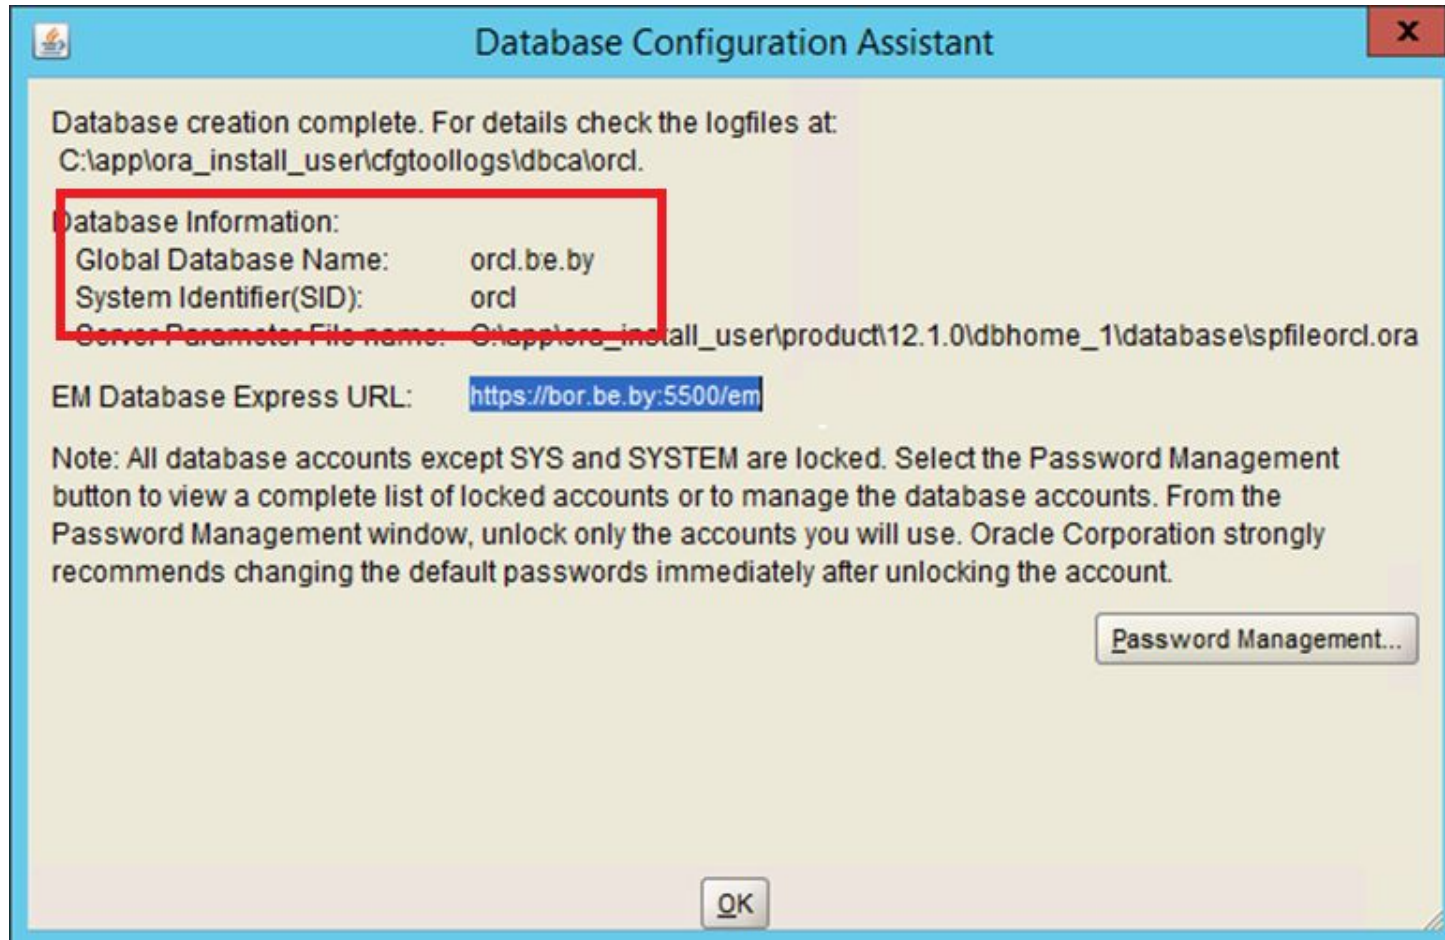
Database Configuration Assistant

x

Database creation complete. For details check the logfiles at:
C:\app\ora_install_user\cfgtoollogs\dbca\orcl.

Database Information:

| | |
|---|---|
| Global Database Name: | orcl.be.by |
| System Identifier(SID): | orcl |
| Server Parameter File name: | C:\app\ora_install_user\product\12.1.0\dbhome_1\database\spfileorcl.ora |

EM Database Express URL: https://bor.be.by:5500/em

Note: All database accounts except SYS and SYSTEM are locked. Select the Password Management button to view a complete list of locked accounts or to manage the database accounts. From the Password Management window, unlock only the accounts you will use. Oracle Corporation strongly recommends changing the default passwords immediately after unlocking the account.

Password Management...

OK